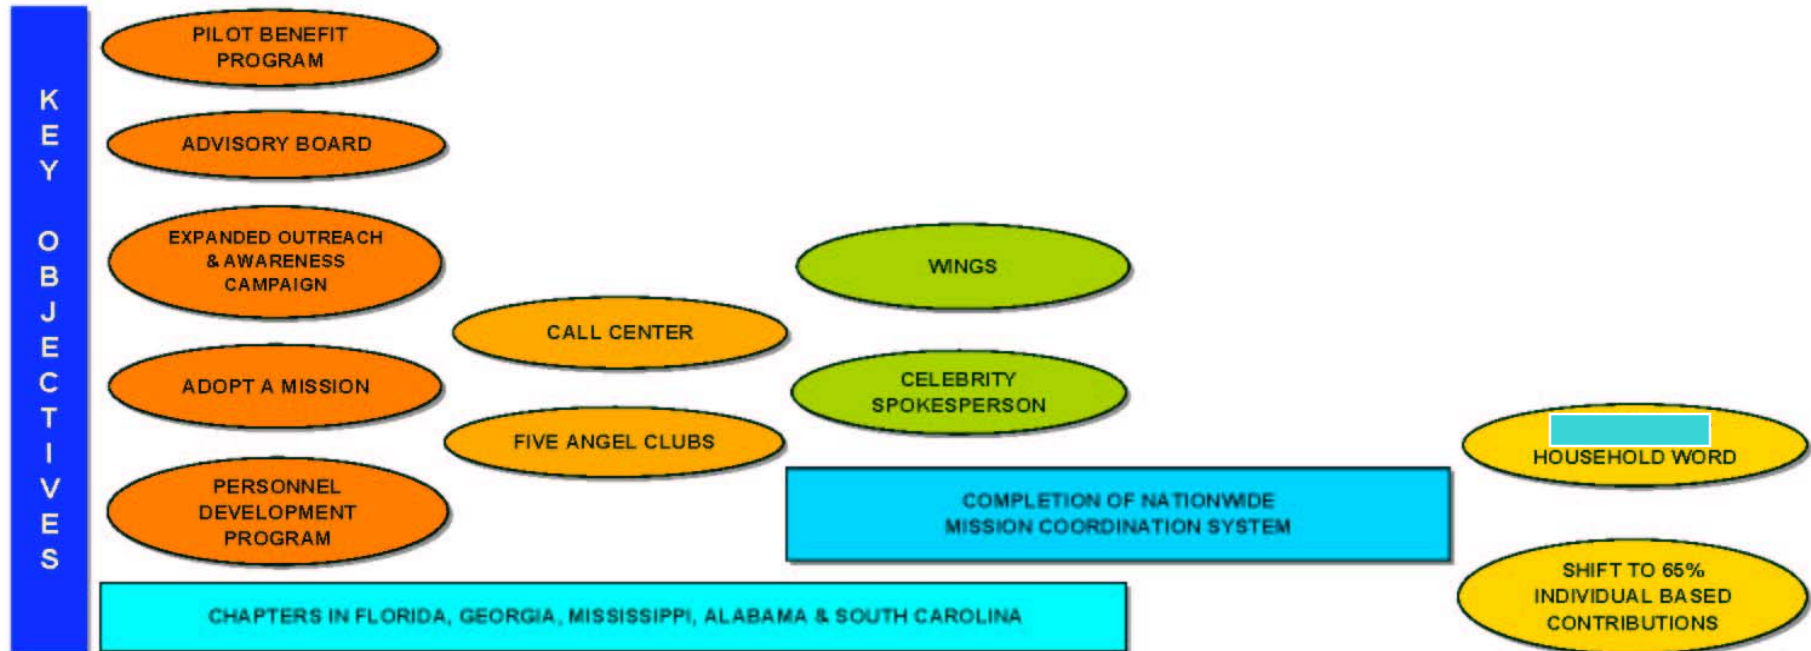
KEY OBJECTIVES

PILOT BENEFIT PROGRAM

ADVISORY BOARD

EXPANDED OUTREACH & AWARENESS CAMPAIGN

ADOPT A MISSION

PERSONNEL DEVELOPMENT PROGRAM

CALL CENTER

FIVE ANGEL CLUBS

WINGS

CELEBRITY SPOKESPERSON

HOUSEHOLD WORD

COMPLETION OF NATIONWIDE MISSION COORDINATION SYSTEM

SHIFT TO 65% INDIVIDUAL BASED CONTRIBUTIONS

CHAPTERS IN FLORIDA, GEORGIA, MISSISSIPPI, ALABAMA & SOUTH CAROLINA